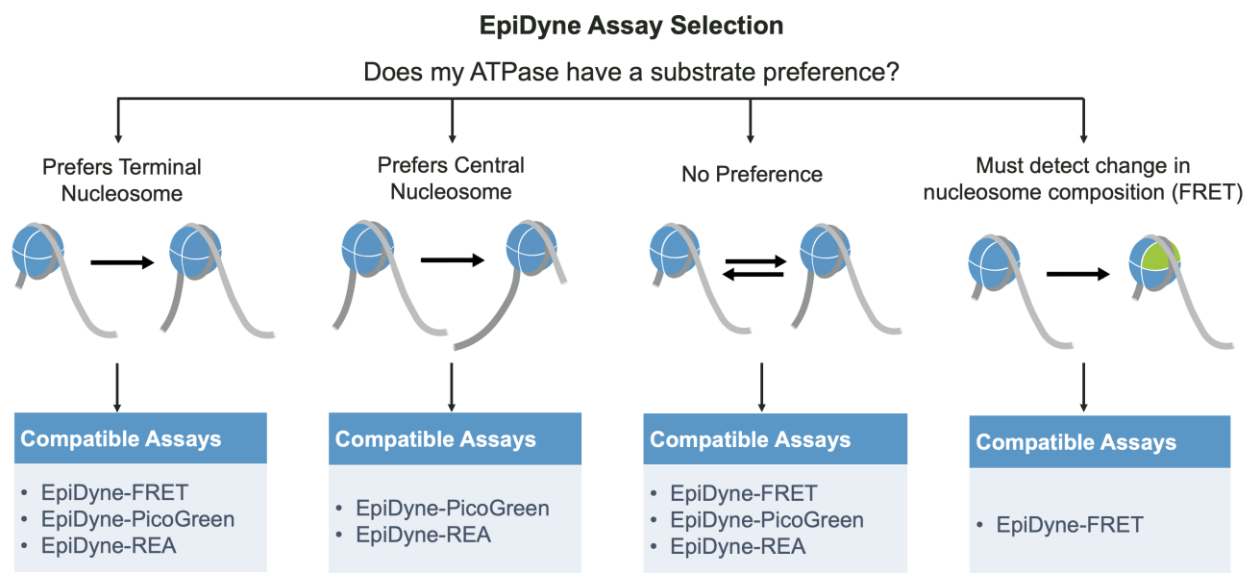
EpiDyne Assay Selection

Does my ATPase have a substrate preference?

Prefers Terminal Nucleosome

Compatible Assays

- EpiDyne-FRET
- EpiDyne-PicoGreen
- EpiDyne-REA

Prefers Central Nucleosome

Compatible Assays

- EpiDyne-PicoGreen
- EpiDyne-REA

No Preference

Compatible Assays

- EpiDyne-FRET
- EpiDyne-PicoGreen
- EpiDyne-REA

Must detect change in nucleosome composition (FRET)

Compatible Assays

- EpiDyne-FRET